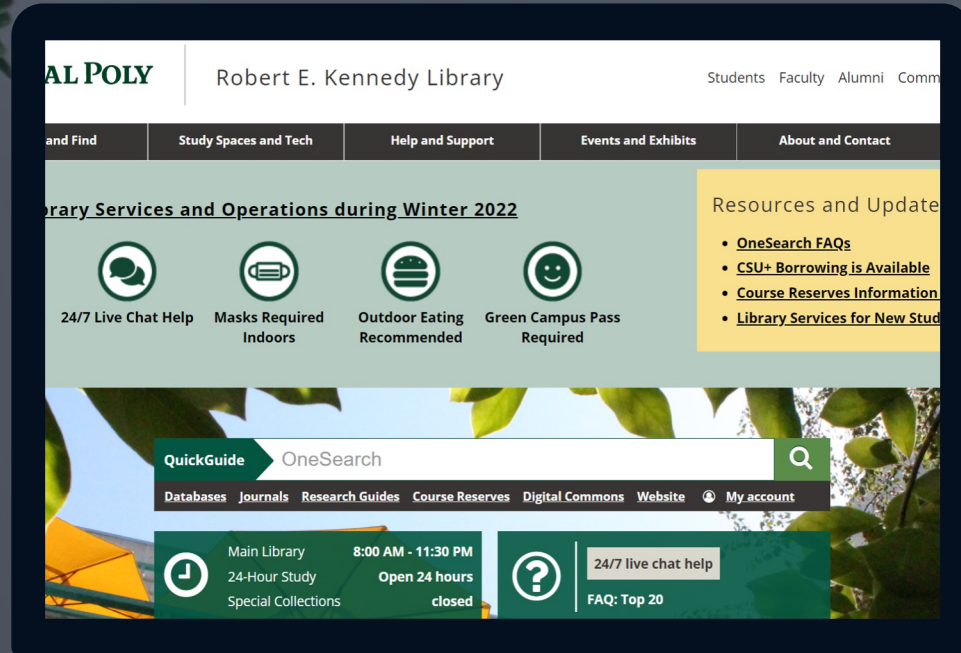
AL POLY

Robert E. Kennedy Library

Students Faculty Alumni Comm

and Find | Study Spaces and Tech | Help and Support | Events and Exhibits | About and Contact

brary Services and Operations during Winter 2022

24/7 Live Chat Help

Masks Required Indoors

Outdoor Eating Recommended

Green Campus Pass Required

Resources and Update

• OneSearch FAQs
• CSU+ Borrowing is Available
• Course Reserves Information
• Library Services for New Stud

QuickGuide OneSearch

Databases Journals Research Guides Course Reserves Digital Commons Website My account

| | |
|---|---|
| Main Library | 8:00 AM - 11:30 PM |
| 24-Hour Study | Open 24 hours |
| Special Collections | closed |

24/7 live chat help

FAQ: Top 20